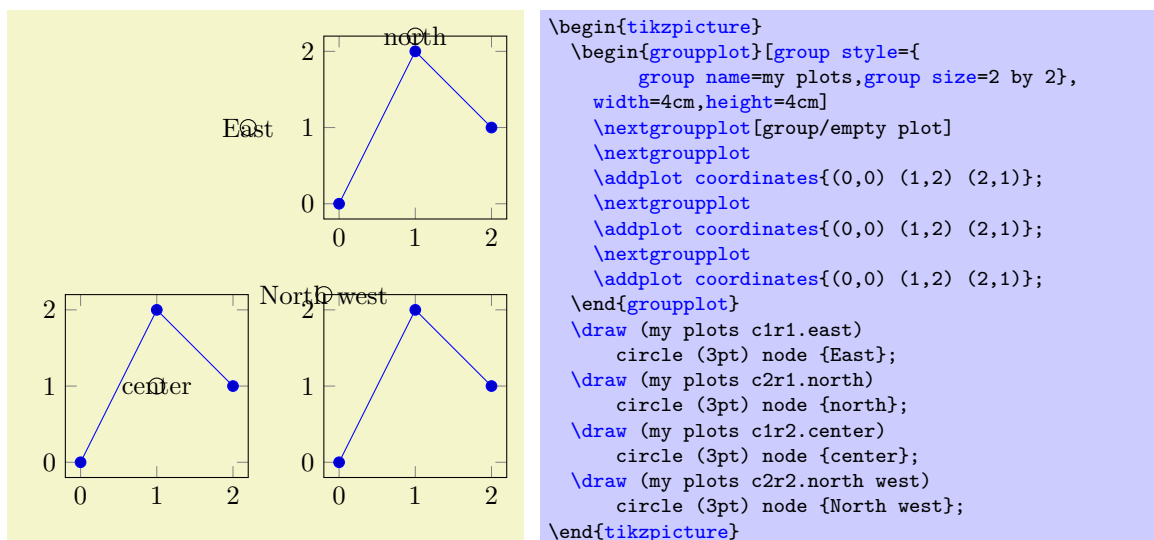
north
2
East
1
0
0 1 2

North west
2 2
1 center 1
0 0
0 1 2 0 1 2

\begin{tikzpicture}
  \begin{groupplot}[group style={
        group name=my plots,group size=2 by 2},
    width=4cm,height=4cm]
    \nextgroupplot[group/empty plot]
    \nextgroupplot
    \addplot coordinates{(0,0) (1,2) (2,1)};
    \nextgroupplot
    \addplot coordinates{(0,0) (1,2) (2,1)};
    \nextgroupplot
    \addplot coordinates{(0,0) (1,2) (2,1)};
  \end{groupplot}
  \draw (my plots c1r1.east)
      circle (3pt) node {East};
  \draw (my plots c2r1.north)
      circle (3pt) node {north};
  \draw (my plots c1r2.center)
      circle (3pt) node {center};
  \draw (my plots c2r2.north west)
      circle (3pt) node {North west};
\end{tikzpicture}